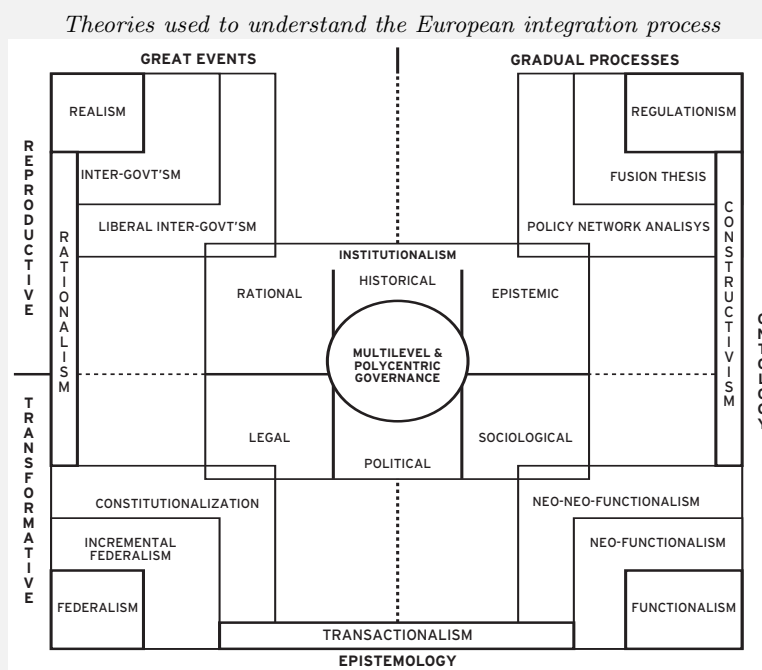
*Theories used to understand the European integration process*

GREAT EVENTS

GRADUAL PROCESSES

REPRODUCTIVE

TRANSFORMATIVE

REALISM

INTER-GOVT'SM

LIBERAL INTER-GOVT'SM

RATIONALISM

REGULATIONISM

FUSION THESIS

POLICY NETWORK ANALISYS

CONSTRUCTIVISM

INSTITUTIONALISM

RATIONAL

HISTORICAL

EPISTEMIC

MULTILEVEL & POLYCENTRIC GOVERNANCE

LEGAL

POLITICAL

SOCIOLOGICAL

CONSTITUTIONALIZATION

INCREMENTAL FEDERALISM

FEDERALISM

NEO-NEO-FUNCTIONALISM

NEO-FUNCTIONALISM

FUNCTIONALISM

TRANSACTIONALISM

EPISTEMOLOGY

ONTOLOGY